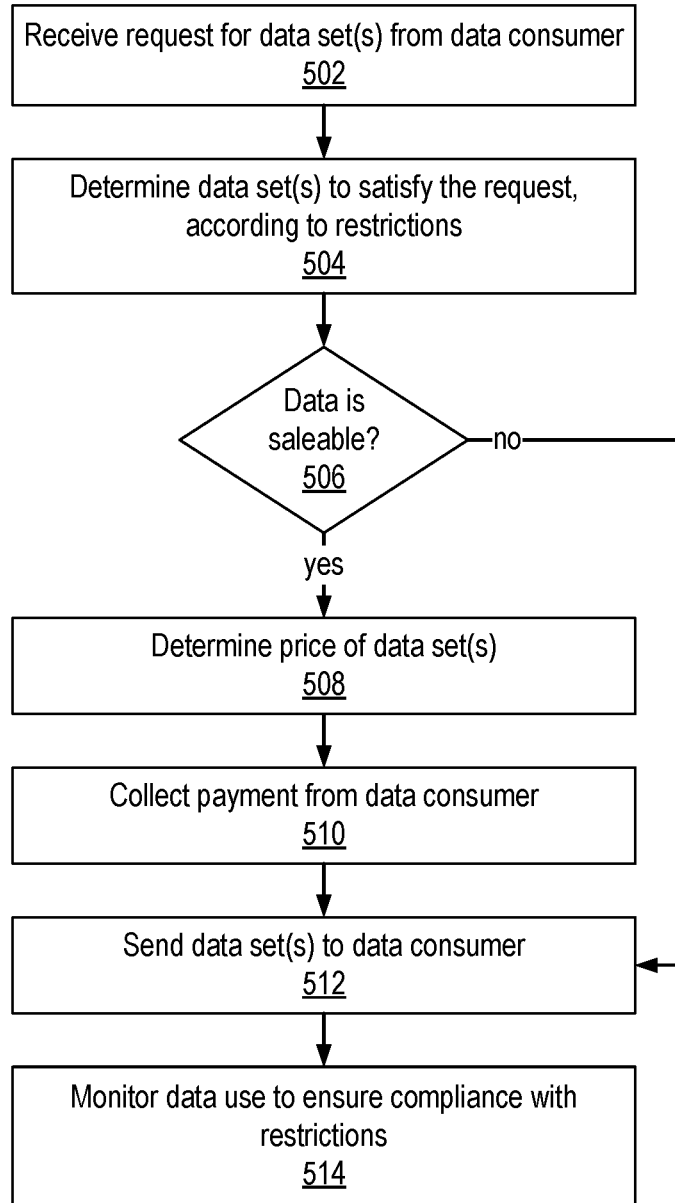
Receive request for data set(s) from data consumer
502

Determine data set(s) to satisfy the request, according to restrictions
504

Data is saleable?
506

no

yes

Determine price of data set(s)
508

Collect payment from data consumer
510

Send data set(s) to data consumer
512

Monitor data use to ensure compliance with restrictions
514